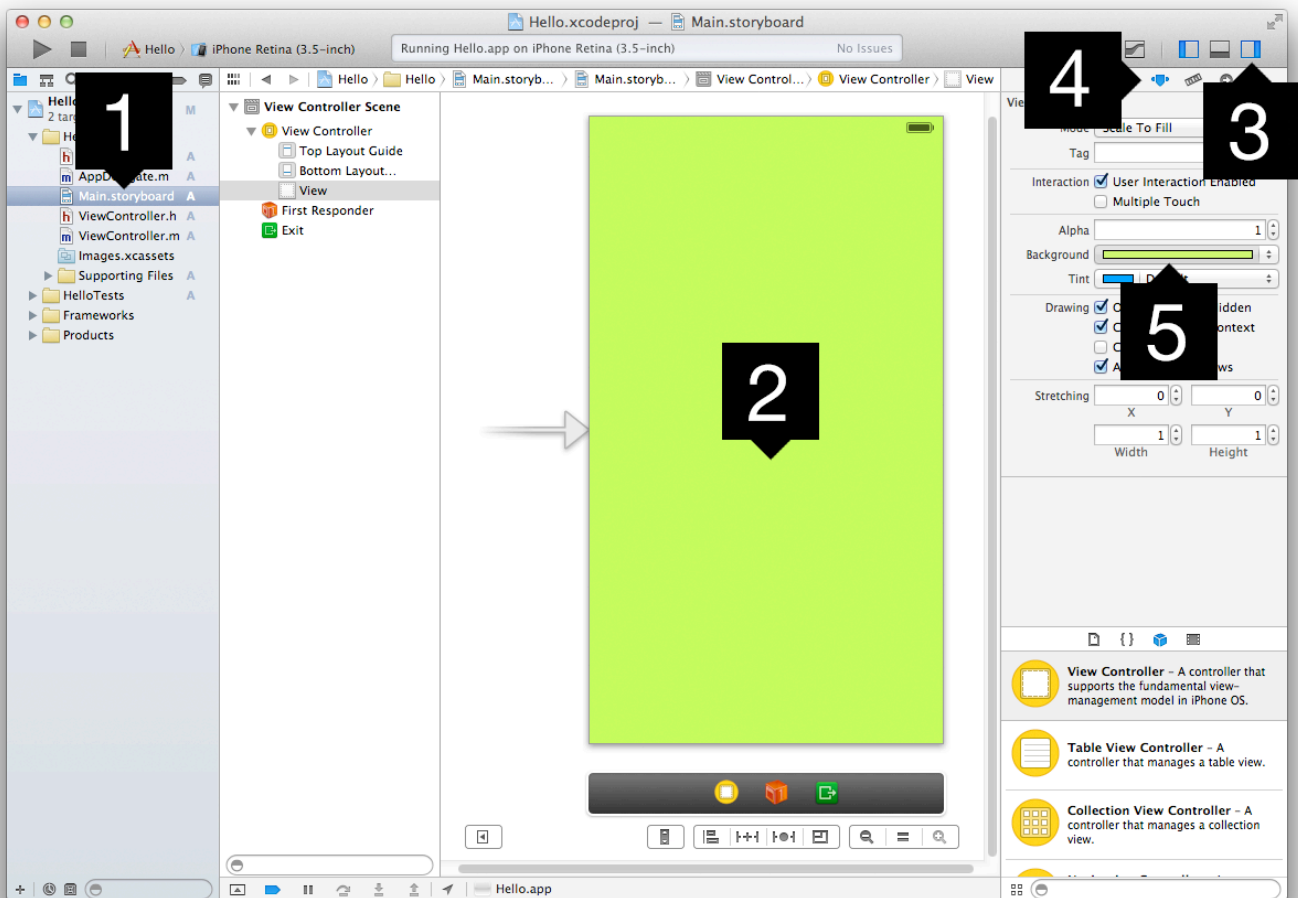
Hello.xcodeproj — Main.storyboard

Hello 〉 iPhone Retina (3.5-inch)

Running Hello.app on iPhone Retina (3.5-inch)

No Issues

4

3

1

Hello
2 targ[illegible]

M

He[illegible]

A

AppD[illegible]ate.m A

Main.storyboard A

ViewController.h A

ViewController.m A

Images.xcassets

Supporting Files A

HelloTests A

Frameworks

Products

Hello 〉 Hello 〉 Main.storyb... 〉 Main.storyb... 〉 View Control... 〉 View Controller 〉 View

View Controller Scene

View Controller

Top Layout Guide

Bottom Layout...

View

First Responder

Exit

2

Vie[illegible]

Mode Scale To Fill

Tag

Interaction User Interaction Enabled

Multiple Touch

Alpha 1

Background

Tint D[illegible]

Drawing O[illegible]idden

C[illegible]ontext

C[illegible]

A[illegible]ws

5

Stretching 0 0

X Y

1 1

Width Height

View Controller - A controller that supports the fundamental view-management model in iPhone OS.

Table View Controller - A controller that manages a table view.

Collection View Controller - A controller that manages a collection view.

Hello.app